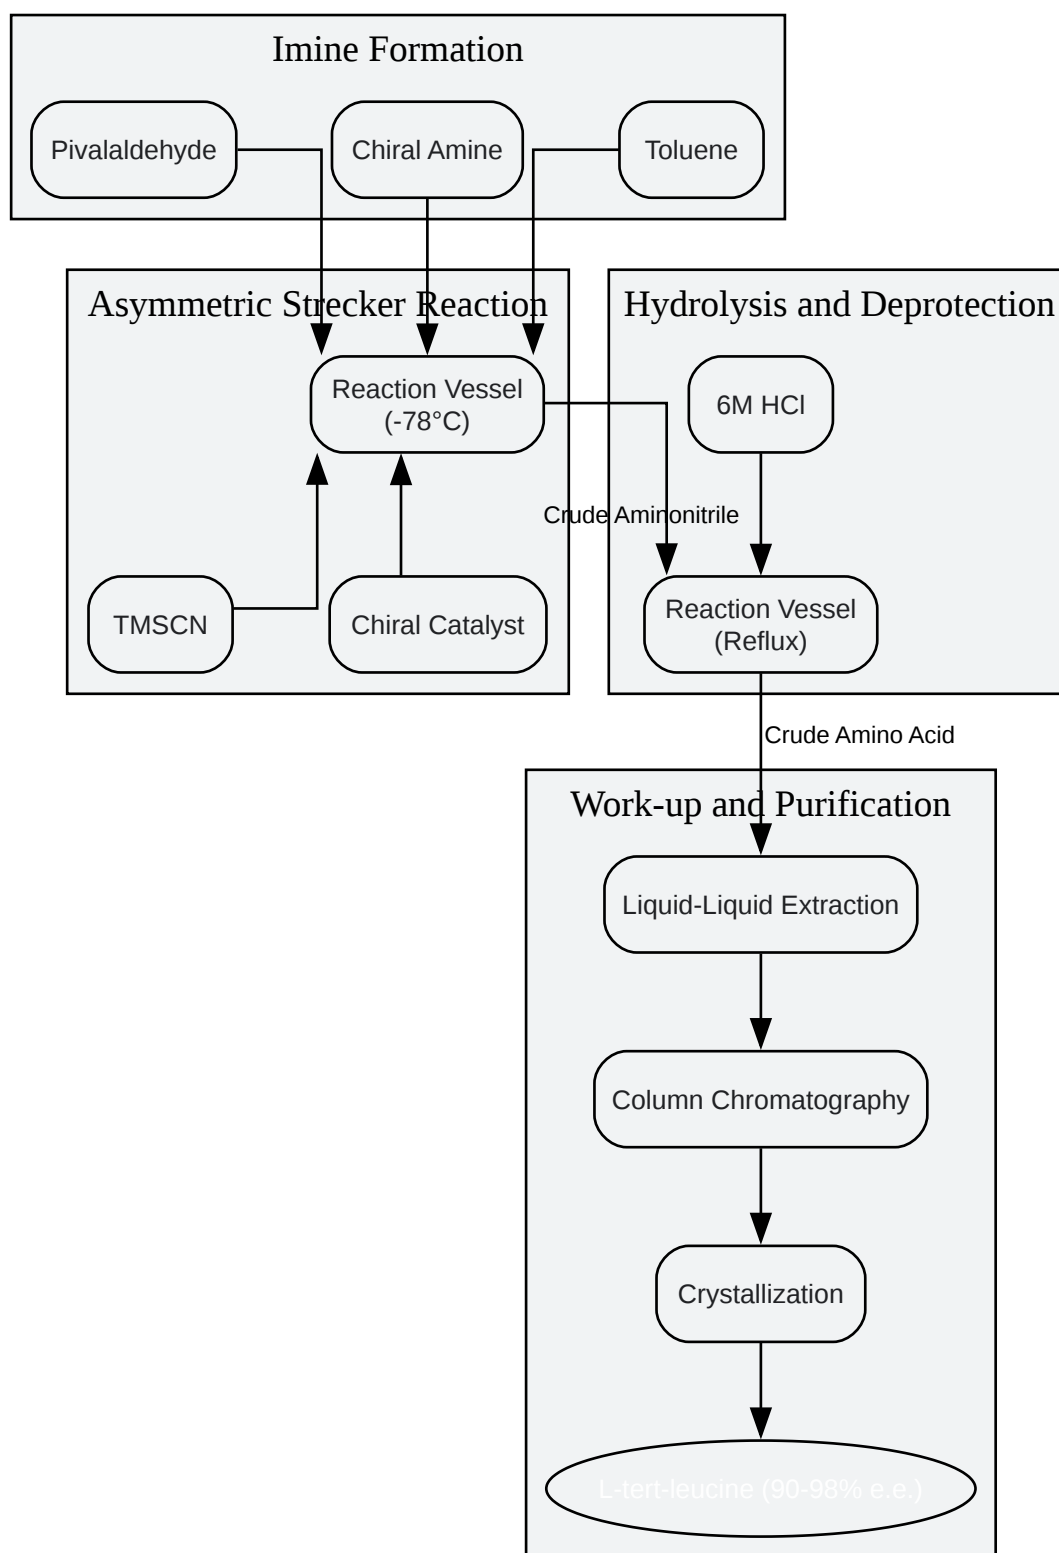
Imine Formation

Pivalaldehyde

Chiral Amine

Toluene

Asymmetric Strecker Reaction

Reaction Vessel (-78°C)

TMSCN

Chiral Catalyst

Hydrolysis and Deprotection

6M HCl

Crude Aminonitrile

Reaction Vessel (Reflux)

Crude Amino Acid

Work-up and Purification

Liquid-Liquid Extraction

Column Chromatography

Crystallization

L-tert-leucine (90-98% e.e.)